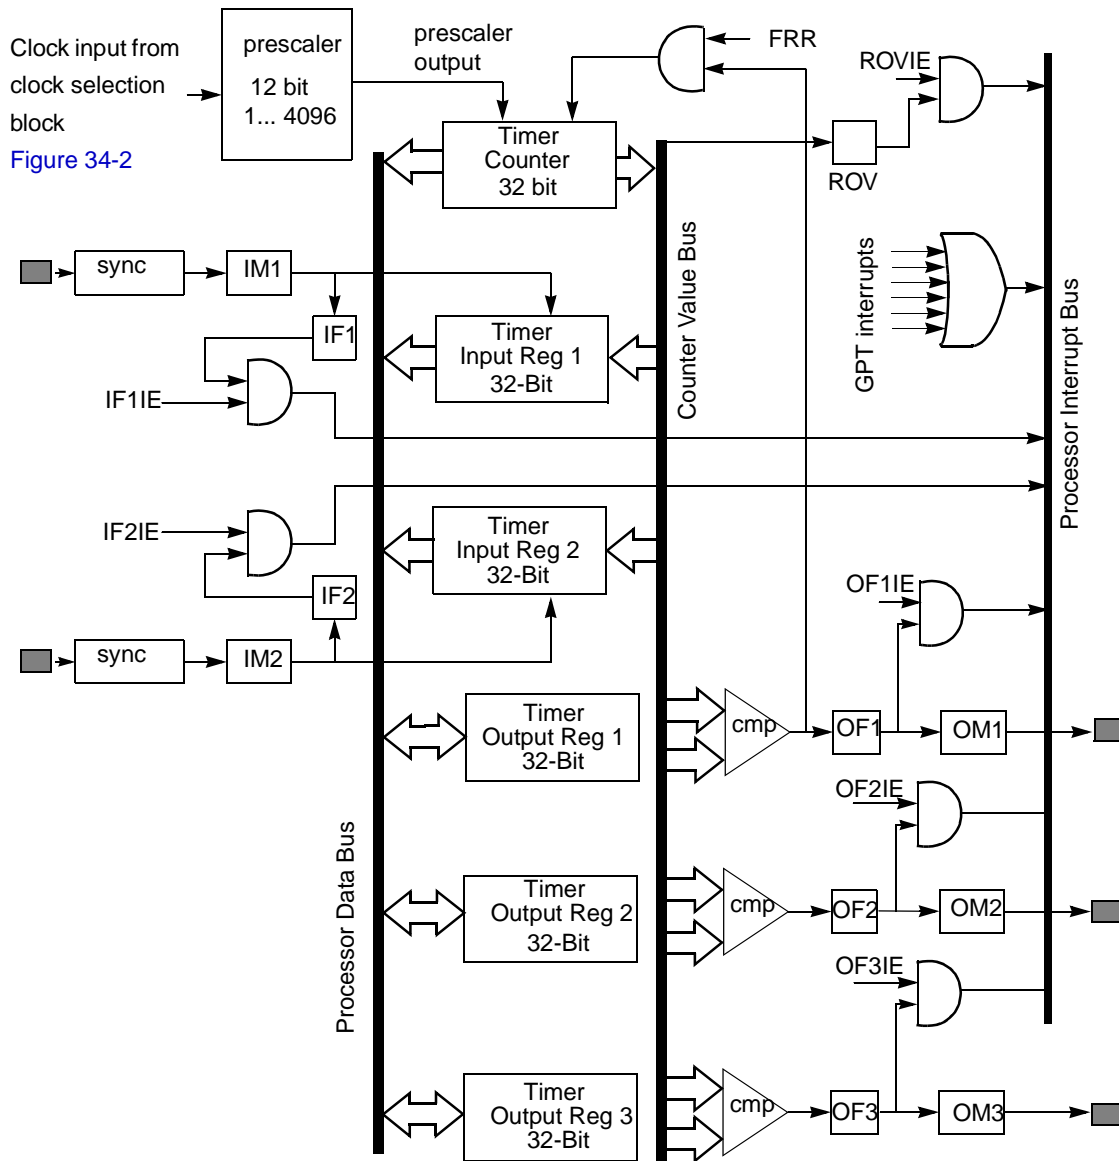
Clock input from clock selection block
Figure 34-2

prescaler
12 bit
1... 4096

prescaler output

FRR

ROVIE

Timer Counter 32 bit

ROV

sync

IM1

IF1

Timer Input Reg 1 32-Bit

IF1IE

Counter Value Bus

GPT interrupts

Processor Interrupt Bus

IF2IE

Timer Input Reg 2 32-Bit

IF2

sync

IM2

OF1IE

Timer Output Reg 1 32-Bit

cmp

OF1

OM1

OF2IE

Processor Data Bus

Timer Output Reg 2 32-Bit

cmp

OF2

OM2

OF3IE

Timer Output Reg 3 32-Bit

cmp

OF3

OM3